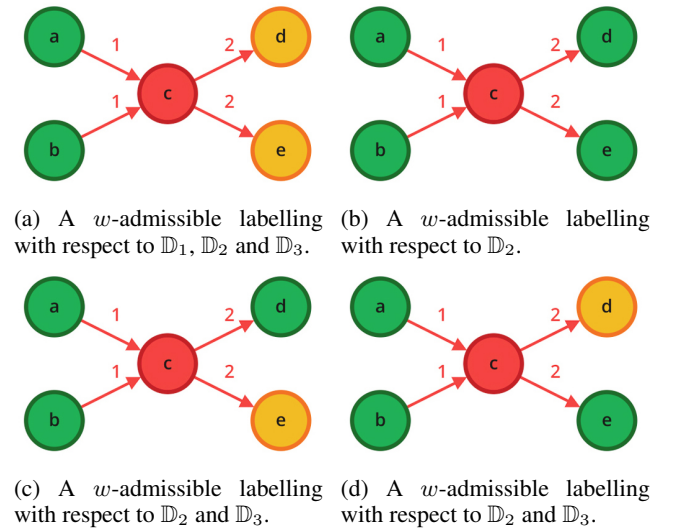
a
1
2
d
c
1
2
b
e

a
1
2
d
c
1
2
b
e

(a) A $w$-admissible labelling with respect to $\mathbb{D}_1$, $\mathbb{D}_2$ and $\mathbb{D}_3$.

(b) A $w$-admissible labelling with respect to $\mathbb{D}_2$.

a
1
2
d
c
1
2
b
e

a
1
2
d
c
1
2
b
e

(c) A $w$-admissible labelling with respect to $\mathbb{D}_2$ and $\mathbb{D}_3$.

(d) A $w$-admissible labelling with respect to $\mathbb{D}_2$ and $\mathbb{D}_3$.